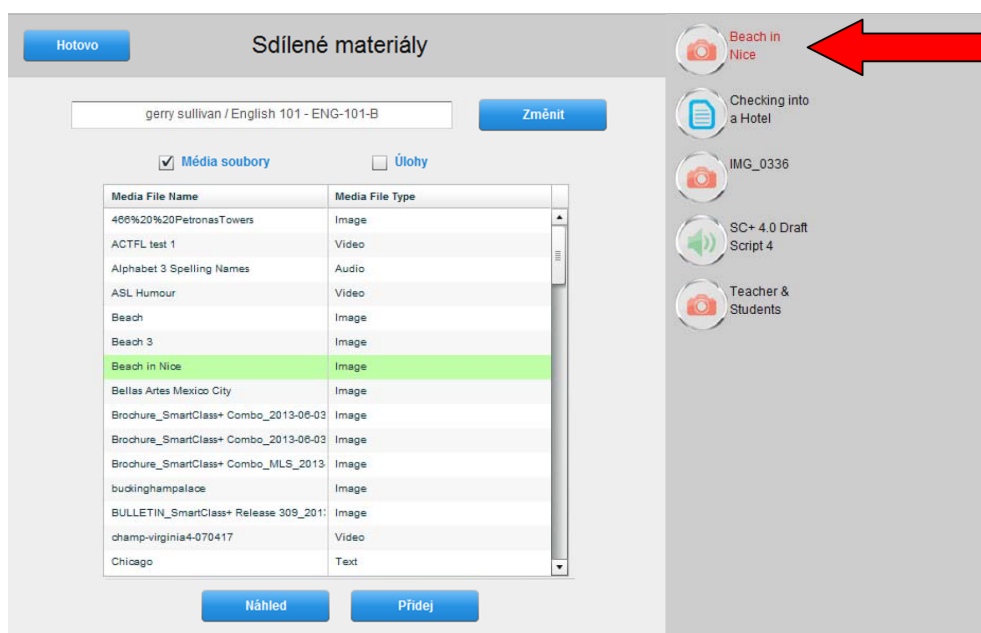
Hotovo

Sdílené materiály

gerry sullivan / English 101 - ENG-101-B

Změnit

Média soubory

Úlohy

| Media File Name | Media File Type |
|---|---|
| 466%20%20PetronasTowers | Image |
| ACTFL test 1 | Video |
| Alphabet 3 Spelling Names | Audio |
| ASL Humour | Video |
| Beach | Image |
| Beach 3 | Image |
| Beach in Nice | Image |
| Bellas Artes Mexico City | Image |
| Brochure_SmartClass+ Combo_2013-06-03 | Image |
| Brochure_SmartClass+ Combo_2013-06-03 | Image |
| Brochure_SmartClass+ Combo_MLS_2013- | Image |
| buckinghampalace | Image |
| BULLETIN_SmartClass+ Release 309_201: | Image |
| champ-virginia4-070417 | Video |
| Chicago | Text |

Náhled

Přidej

Beach in Nice

Checking into a Hotel

IMG_0336

SC+ 4.0 Draft Script 4

Teacher & Students